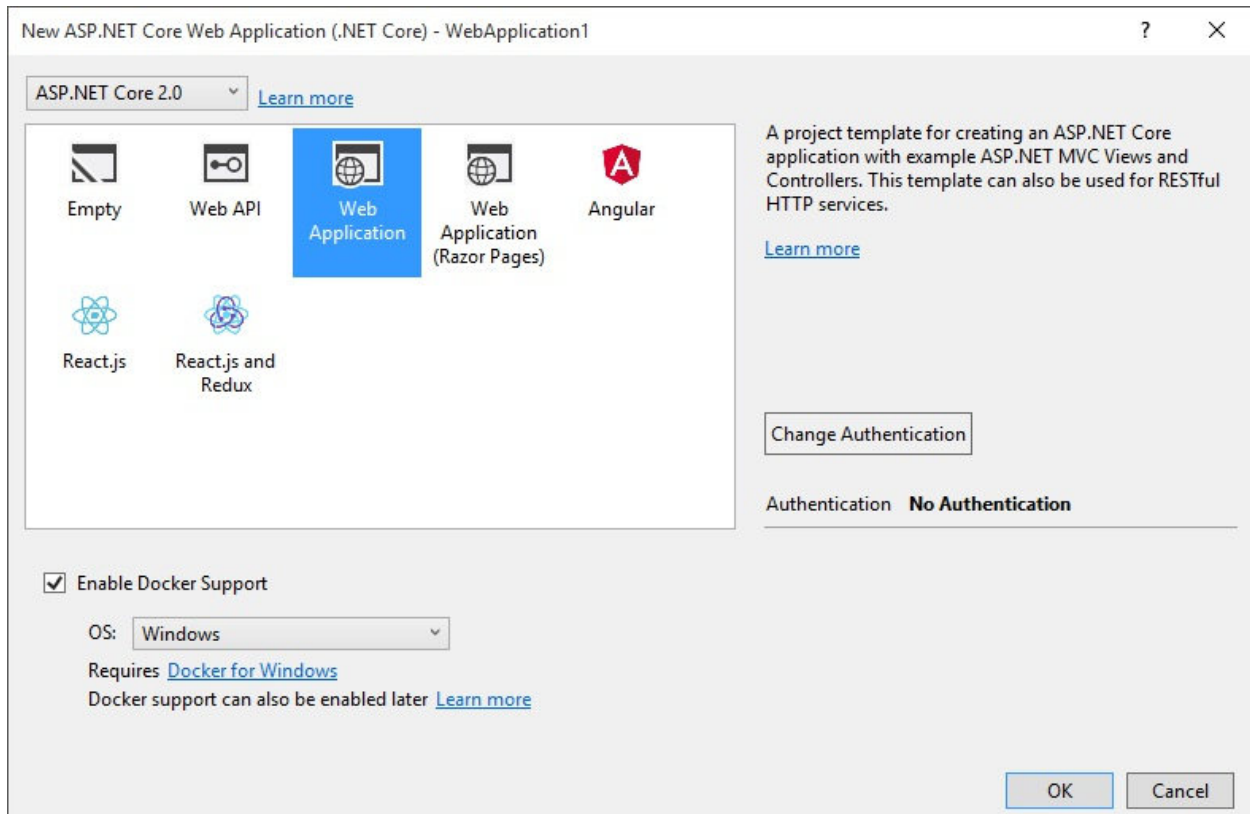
New ASP.NET Core Web Application (.NET Core) - WebApplication1

?

ASP.NET Core 2.0

Learn more

Empty

Web API

Web Application

Web Application (Razor Pages)

Angular

React.js

React.js and Redux

A project template for creating an ASP.NET Core application with example ASP.NET MVC Views and Controllers. This template can also be used for RESTful HTTP services.

Learn more

Change Authentication

Authentication **No Authentication**

Enable Docker Support

OS: Windows

Requires Docker for Windows

Docker support can also be enabled later Learn more

OK

Cancel